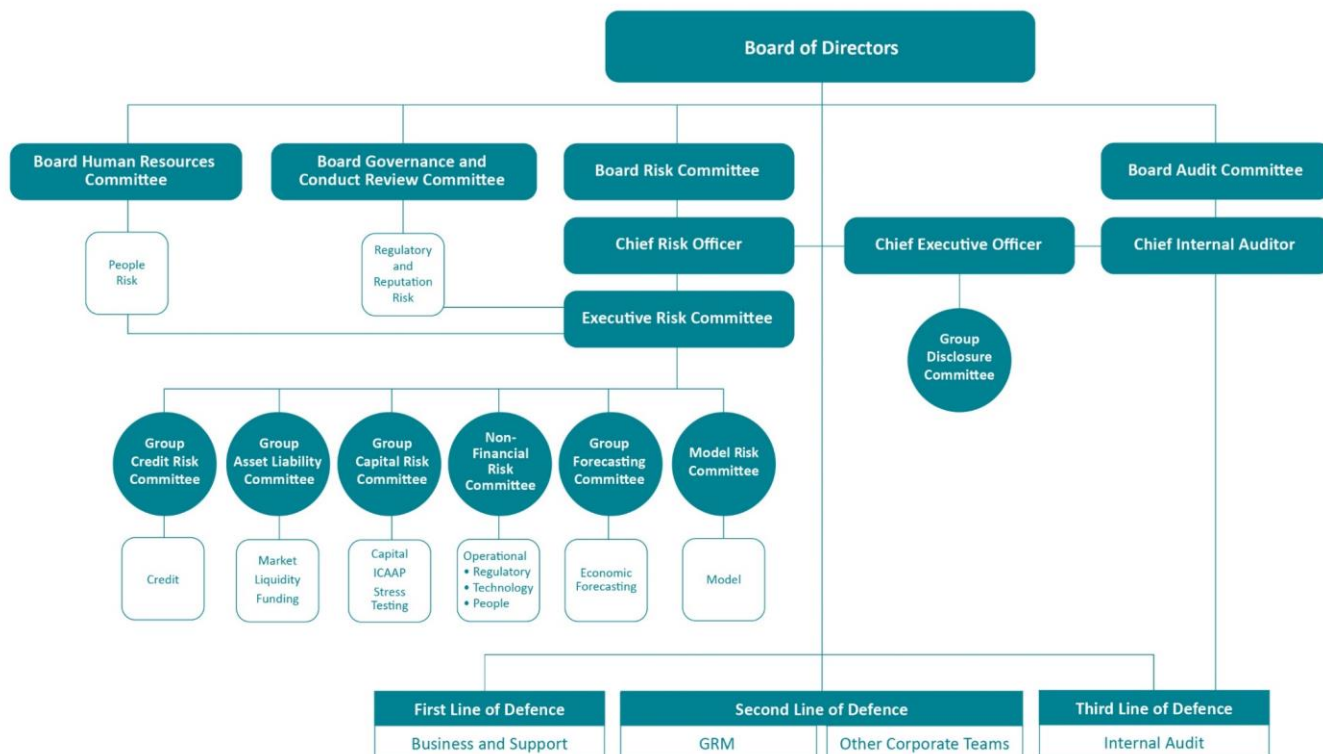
Board of Directors

Board Human Resources Committee

Board Governance and Conduct Review Committee

Board Risk Committee

Board Audit Committee

People Risk

Regulatory and Reputation Risk

Chief Risk Officer

Chief Executive Officer

Chief Internal Auditor

Executive Risk Committee

Group Disclosure Committee

Group Credit Risk Committee

Group Asset Liability Committee

Group Capital Risk Committee

Non-Financial Risk Committee

Group Forecasting Committee

Model Risk Committee

Credit

Market
Liquidity
Funding

Capital
ICAAP
Stress Testing

Operational
• Regulatory
• Technology
• People

Economic Forecasting

Model

| First Line of Defence | Second Line of Defence | | Third Line of Defence |
|---|---|---|---|
| Business and Support | GRM | Other Corporate Teams | Internal Audit |